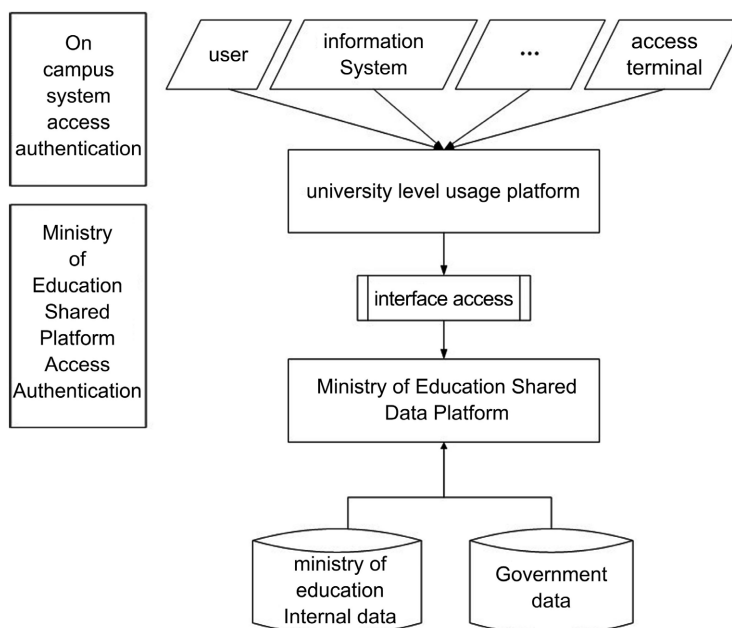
On campus system access authentication

Ministry of Education Shared Platform Access Authentication

user

information System

...

access terminal

university level usage platform

interface access

Ministry of Education Shared Data Platform

ministry of education Internal data

Government data